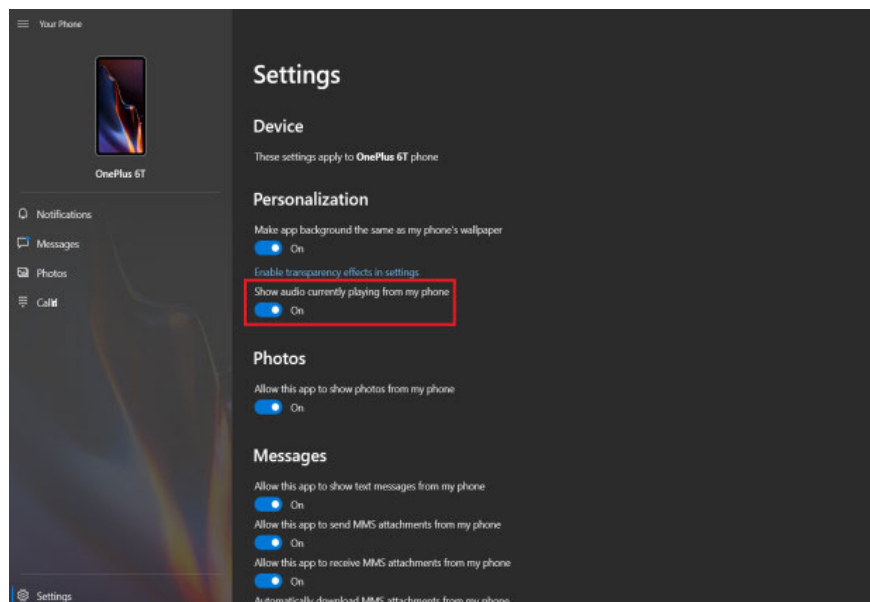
Your Phone

OnePlus 6T

Notifications

Messages

Photos

Calls

Settings

Settings

Device

These settings apply to OnePlus 6T phone

Personalization

Make app background the same as my phone's wallpaper

On

Enable transparency effects in settings

Show audio currently playing from my phone

On

Photos

Allow this app to show photos from my phone

On

Messages

Allow this app to show text messages from my phone

On

Allow this app to send MMS attachments from my phone

On

Allow this app to receive MMS attachments from my phone

On

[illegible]